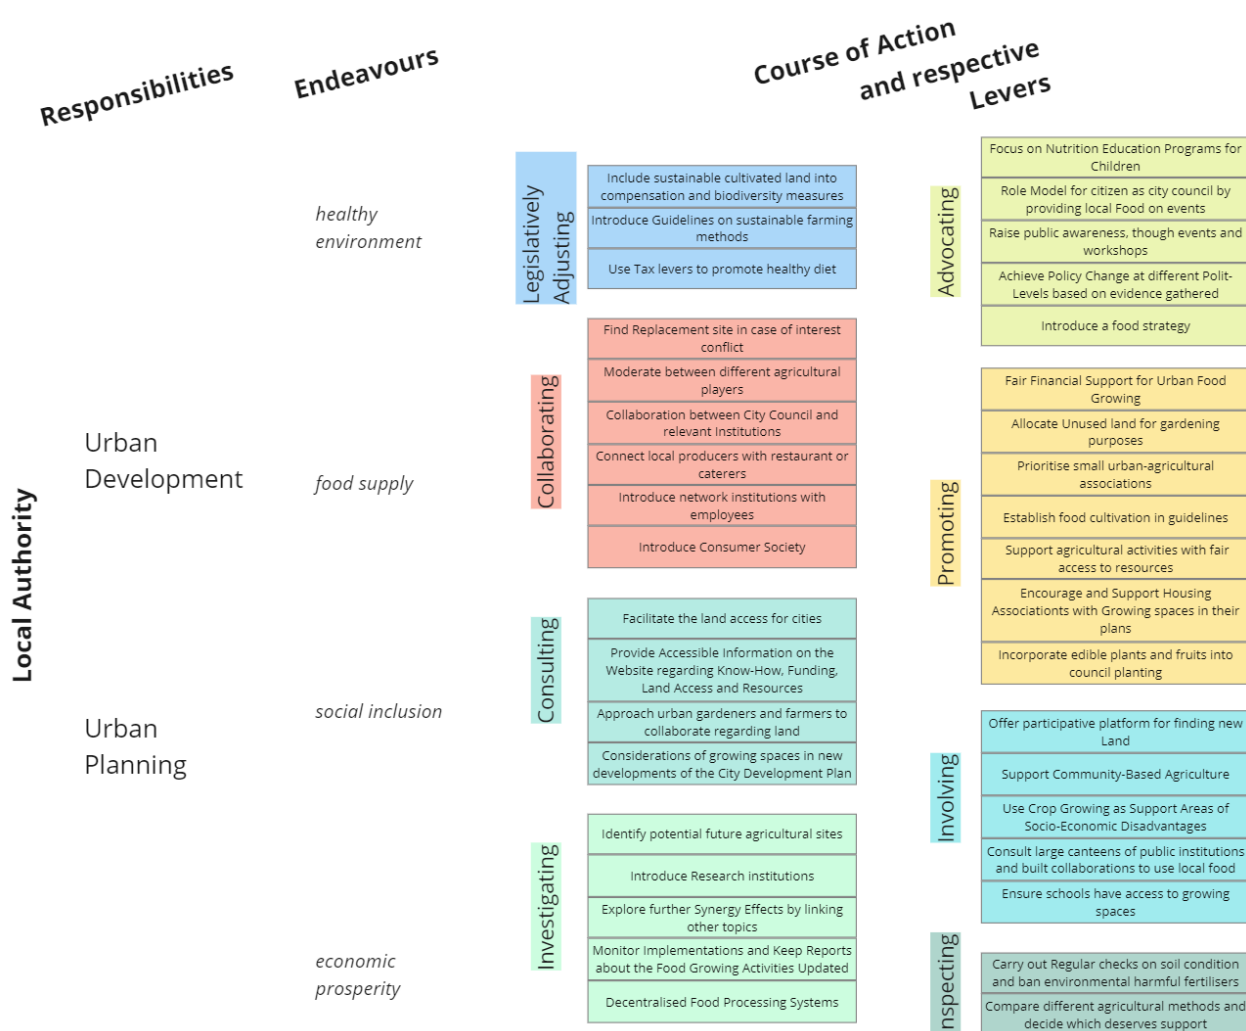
Responsibilities

Endeavours

Course of Action and respective Levers

Local Authority

Urban Development

Urban Planning

healthy environment

food supply

social inclusion

economic prosperity

Legislatively Adjusting

Include sustainable cultivated land into compensation and biodiversity measures

Introduce Guidelines on sustainable farming methods

Use Tax levers to promote healthy diet

Collaborating

Find Replacement site in case of interest conflict

Moderate between different agricultural players

Collaboration between City Council and relevant Institutions

Connect local producers with restaurant or caterers

Introduce network institutions with employees

Introduce Consumer Society

Consulting

Facilitate the land access for cities

Provide Accessible Information on the Website regarding Know-How, Funding, Land Access and Resources

Approach urban gardeners and farmers to collaborate regarding land

Considerations of growing spaces in new developments of the City Development Plan

Investigating

Identify potential future agricultural sites

Introduce Research institutions

Explore further Synergy Effects by linking other topics

Monitor Implementations and Keep Reports about the Food Growing Activities Updated

Decentralised Food Processing Systems

Advocating

Focus on Nutrition Education Programs for Children

Role Model for citizen as city council by providing local Food on events

Raise public awareness, though events and workshops

Achieve Policy Change at different Polit-Levels based on evidence gathered

Introduce a food strategy

Promoting

Fair Financial Support for Urban Food Growing

Allocate Unused land for gardening purposes

Prioritise small urban-agricultural associations

Establish food cultivation in guidelines

Support agricultural activities with fair access to resources

Encourage and Support Housing Associations with Growing spaces in their plans

Incorporate edible plants and fruits into council planting

Involving

Offer participative platform for finding new Land

Support Community-Based Agriculture

Use Crop Growing as Support Areas of Socio-Economic Disadvantages

Consult large canteens of public institutions and built collaborations to use local food

Ensure schools have access to growing spaces

nspecting

Carry out Regular checks on soil condition and ban environmental harmful fertilisers

Compare different agricultural methods and decide which deserves support